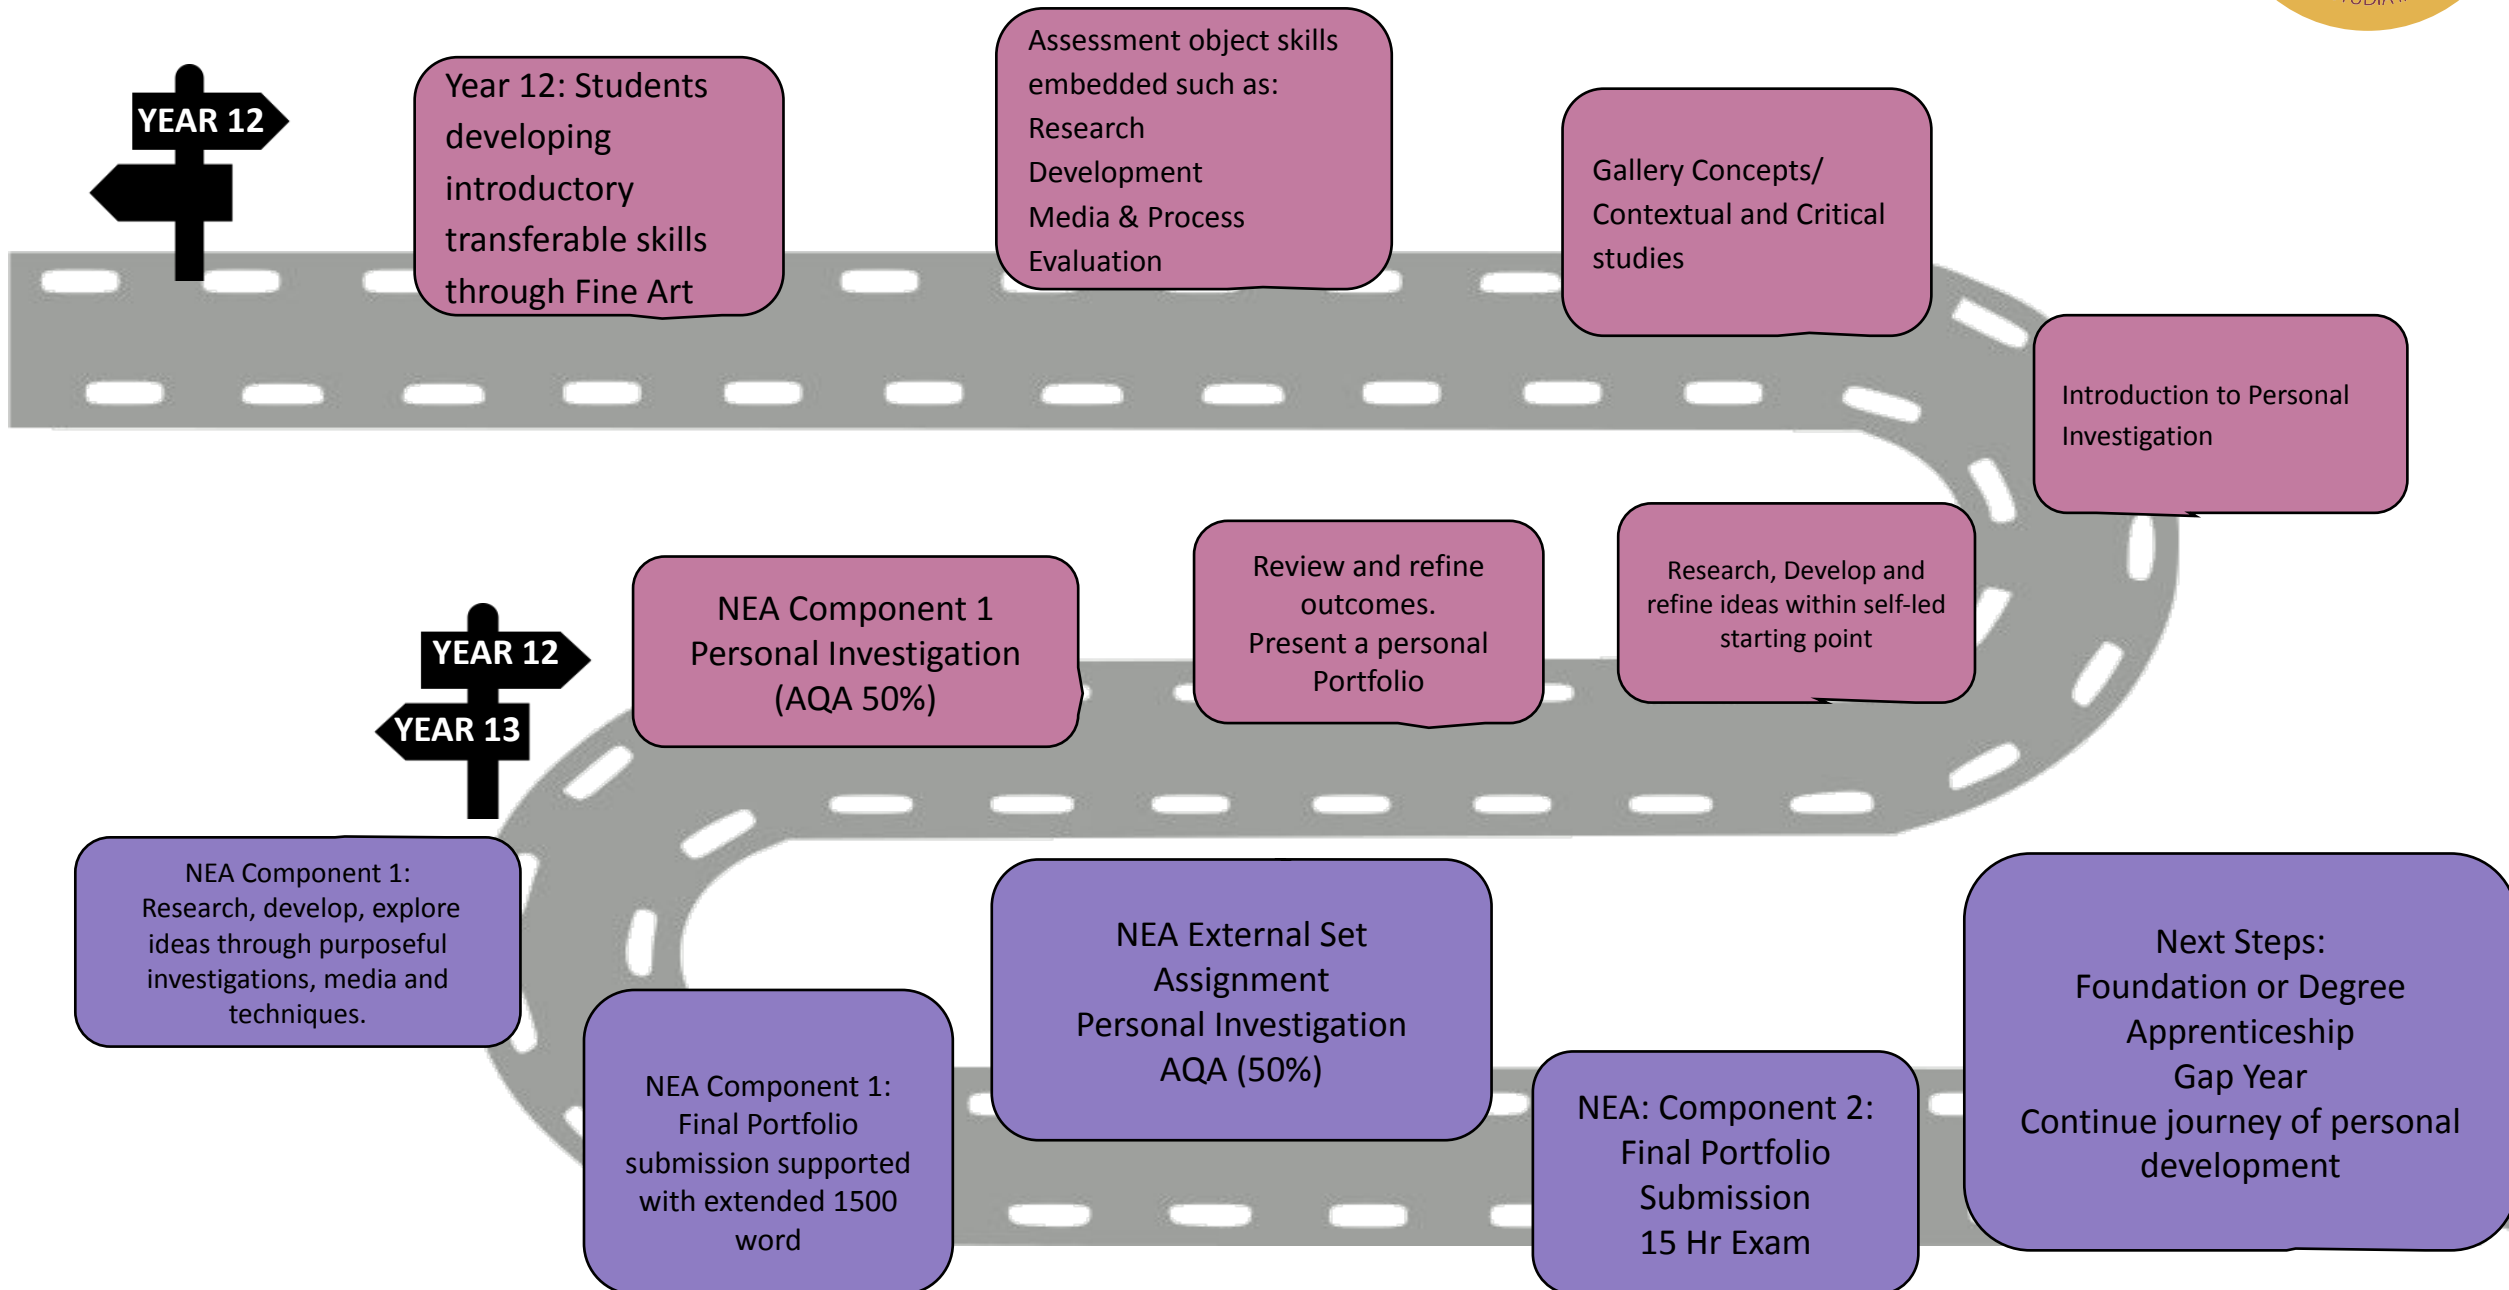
YEAR 12

Year 12: Students developing introductory transferable skills through Fine Art

Assessment object skills embedded such as:
Research
Development
Media & Process
Evaluation

Gallery Concepts/ Contextual and Critical studies

Introduction to Personal Investigation

Research, Develop and refine ideas within self-led starting point

Review and refine outcomes.
Present a personal Portfolio

NEA Component 1
Personal Investigation
(AQA 50%)

YEAR 12

YEAR 13

NEA Component 1:
Research, develop, explore ideas through purposeful investigations, media and techniques.

NEA Component 1:
Final Portfolio submission supported with extended 1500 word

NEA External Set Assignment
Personal Investigation
AQA (50%)

NEA: Component 2:
Final Portfolio
Submission
15 Hr Exam

Next Steps:
Foundation or Degree
Apprenticeship
Gap Year
Continue journey of personal development